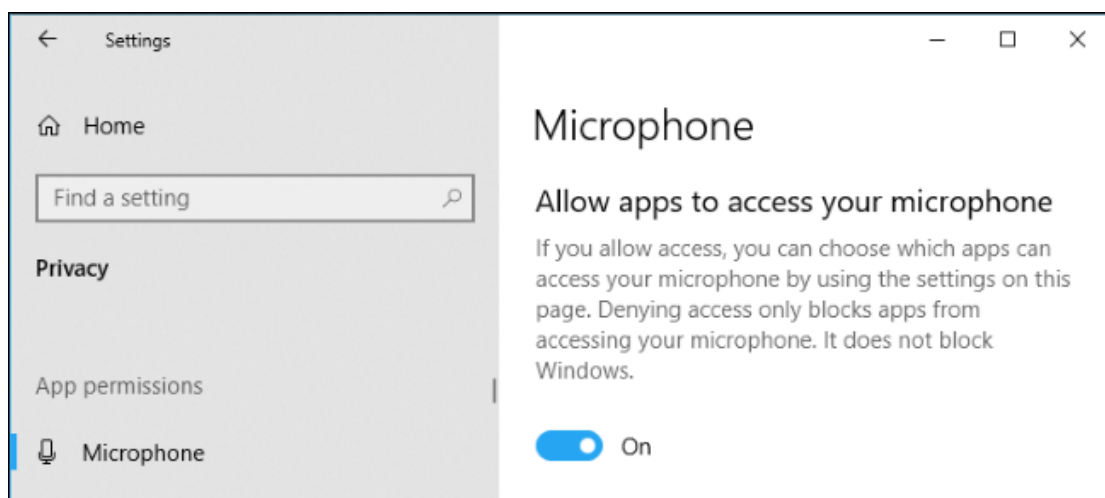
Settings

Home

Find a setting

Privacy

App permissions

Microphone

Microphone

Allow apps to access your microphone

If you allow access, you can choose which apps can access your microphone by using the settings on this page. Denying access only blocks apps from accessing your microphone. It does not block Windows.

On